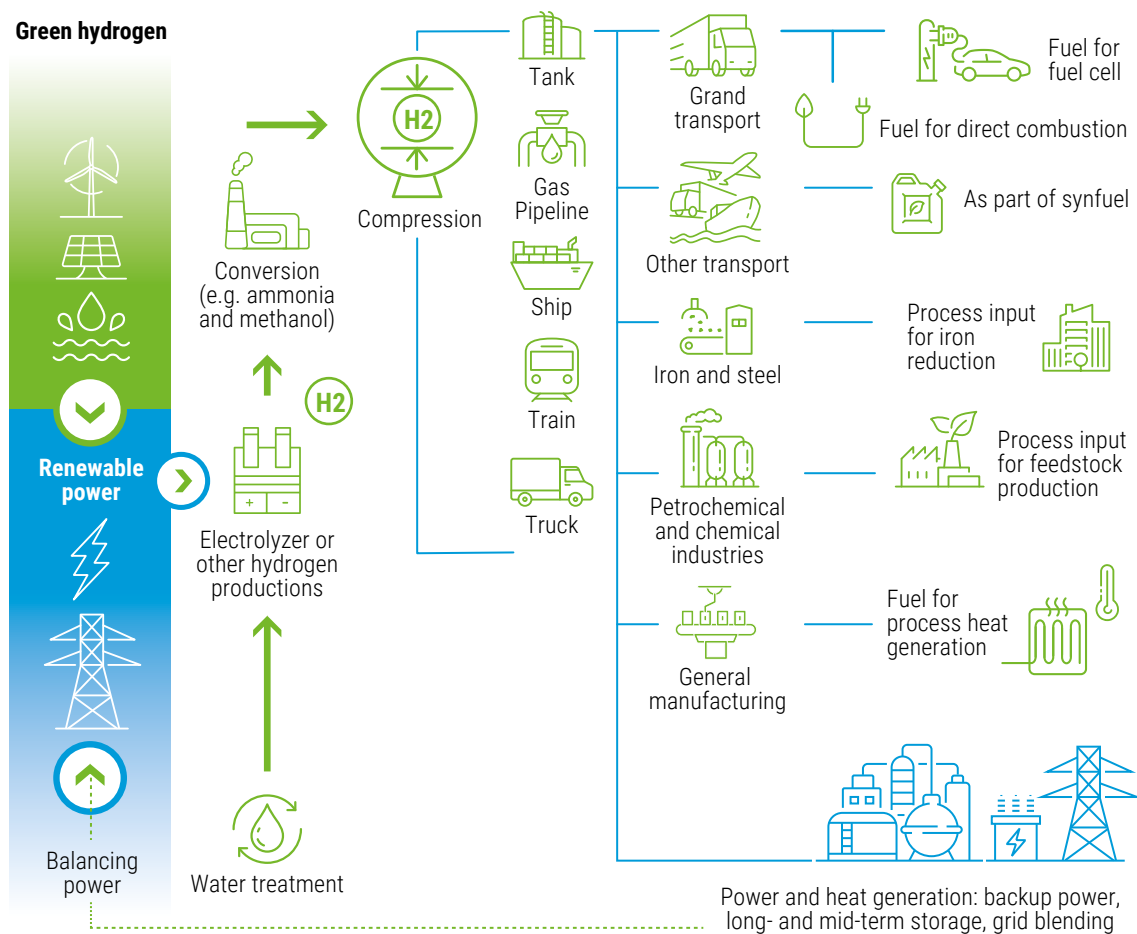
Green hydrogen

Renewable power

Balancing power

Conversion (e.g. ammonia and methanol)

H2

Electrolyzer or other hydrogen productions

Water treatment

H2

Compression

Tank

Gas Pipeline

Ship

Train

Truck

Grand transport

Other transport

Iron and steel

Petrochemical and chemical industries

General manufacturing

Fuel for fuel cell

Fuel for direct combustion

As part of synfuel

Process input for iron reduction

Process input for feedstock production

Fuel for process heat generation

Power and heat generation: backup power, long- and mid-term storage, grid blending